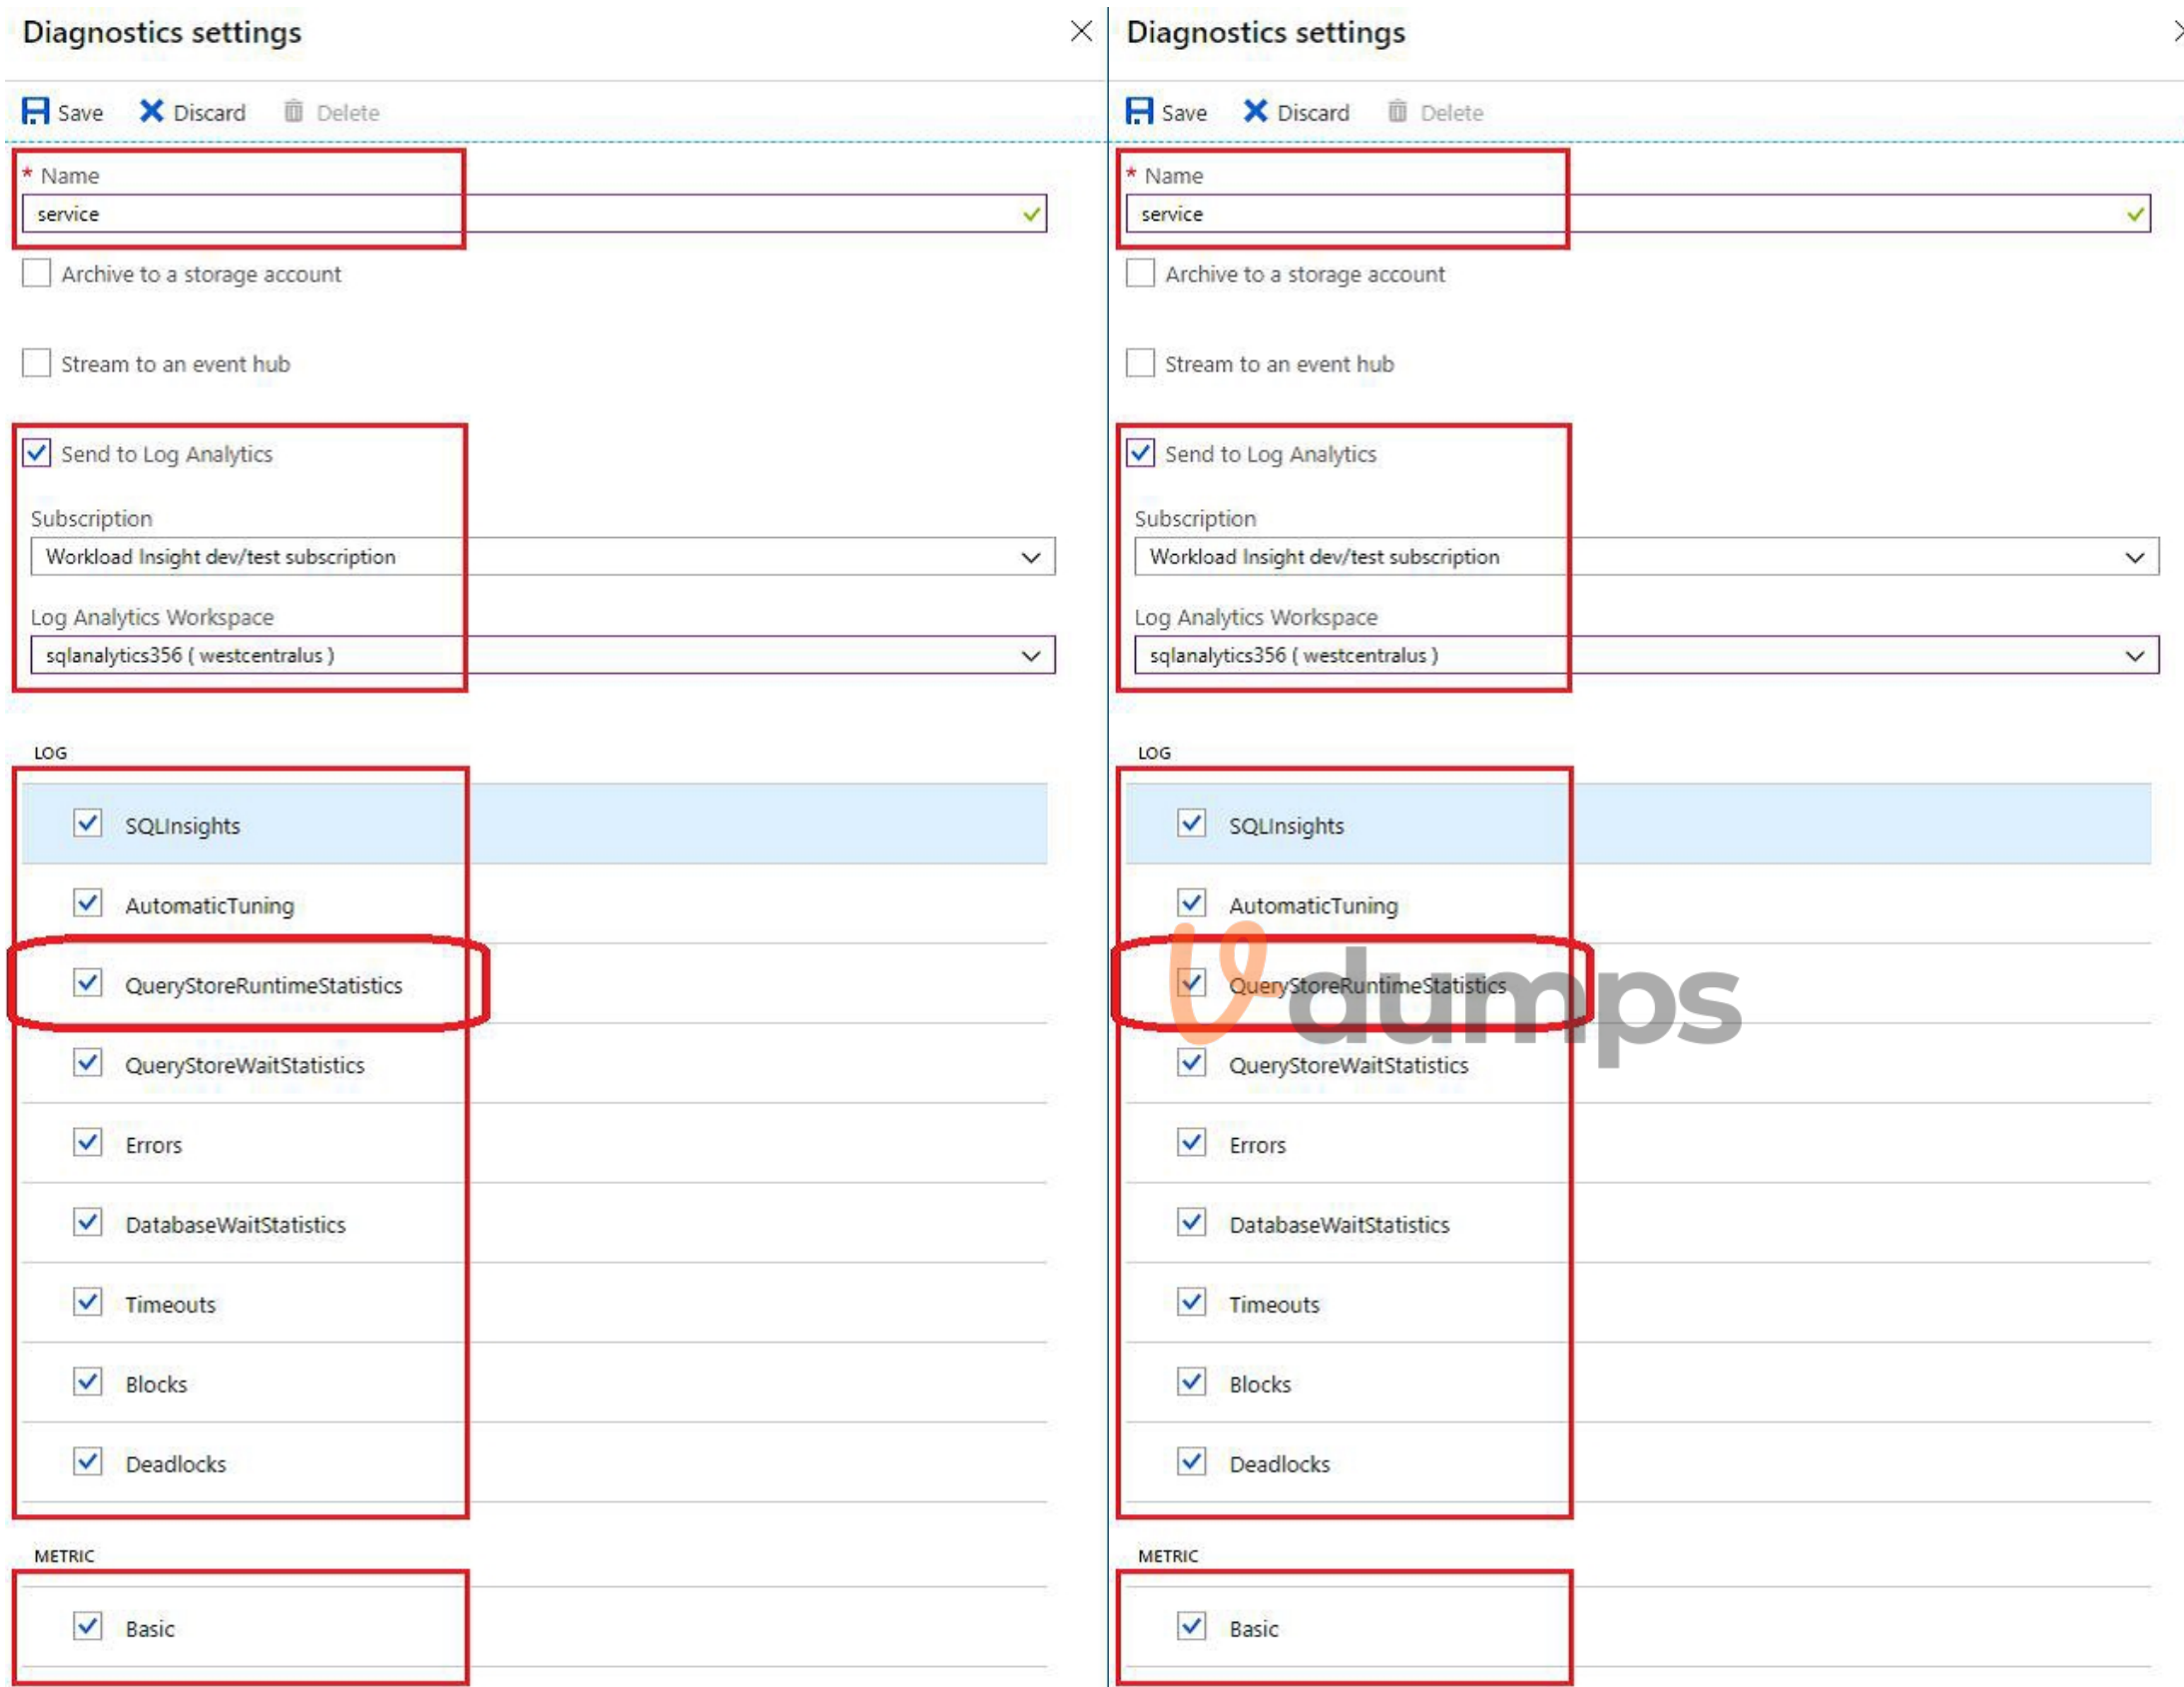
Diagnostics settings

Save Discard Delete

* Name
service

Archive to a storage account

Stream to an event hub

Send to Log Analytics

Subscription
Workload Insight dev/test subscription

Log Analytics Workspace
sqlanalytics356 ( westcentralus )

LOG

SQLInsights

AutomaticTuning

QueryStoreRuntimeStatistics

QueryStoreWaitStatistics

Errors

DatabaseWaitStatistics

Timeouts

Blocks

Deadlocks

METRIC

Basic

Diagnostics settings

Save Discard Delete

* Name
service

Archive to a storage account

Stream to an event hub

Send to Log Analytics

Subscription
Workload Insight dev/test subscription

Log Analytics Workspace
sqlanalytics356 ( westcentralus )

LOG

SQLInsights

AutomaticTuning

QueryStoreRuntimeStatistics

QueryStoreWaitStatistics

Errors

DatabaseWaitStatistics

Timeouts

Blocks

Deadlocks

METRIC

Basic

dumps